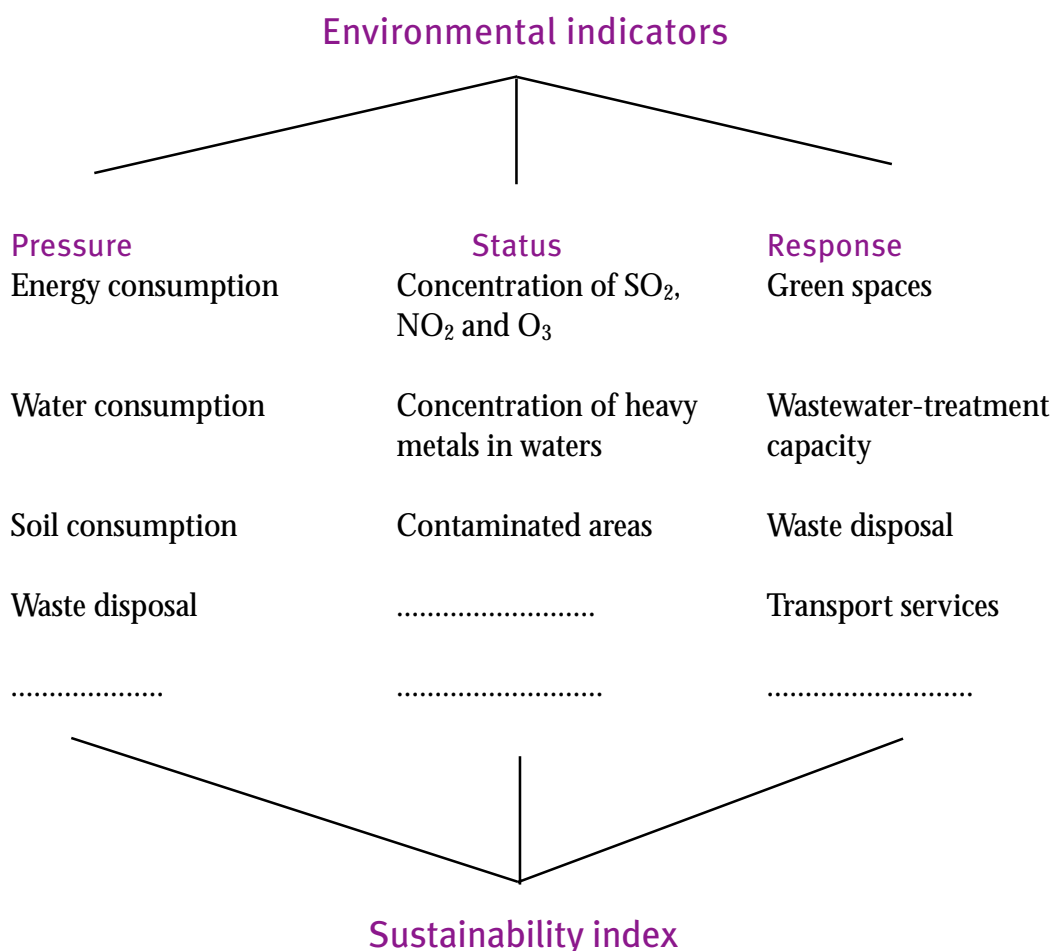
Environmental indicators

Pressure
Energy consumption

Water consumption

Soil consumption

Waste disposal

....................

Status
Concentration of $SO_2$, $NO_2$ and $O_3$

Concentration of heavy metals in waters

Contaminated areas

..........................

..........................

Response
Green spaces

Wastewater-treatment capacity

Waste disposal

Transport services

..........................

Sustainability index